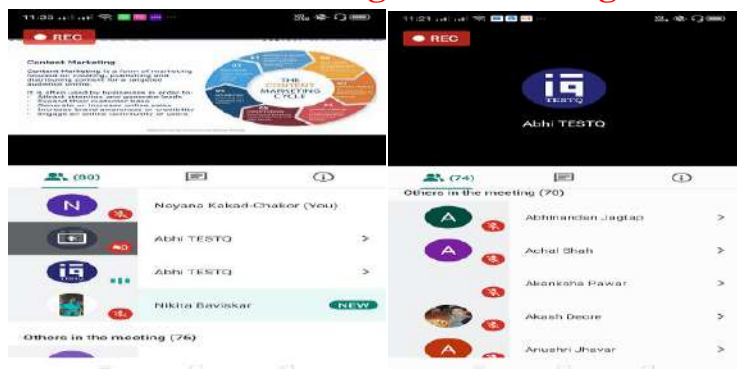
11:38

REC

Content Marketing

Content Marketing is a form of marketing focused on creating, publishing and distributing content for a targeted audience online.

THE CONTENT MARKETING CYCLE

(80)

N

Noyana Kakad-Chakor (You)

Abhi TESTQ

Abhi TESTQ

Nikita Baviskar

NEW

Others in the meeting (76)

11:21

REC

TESTQ

Abhi TESTQ

(74)

Others in the meeting (70)

A

Abhinandan Jagtap

A

Achal Shah

Akanksha Pawar

Akash Deore

A

Anushri Jhavar